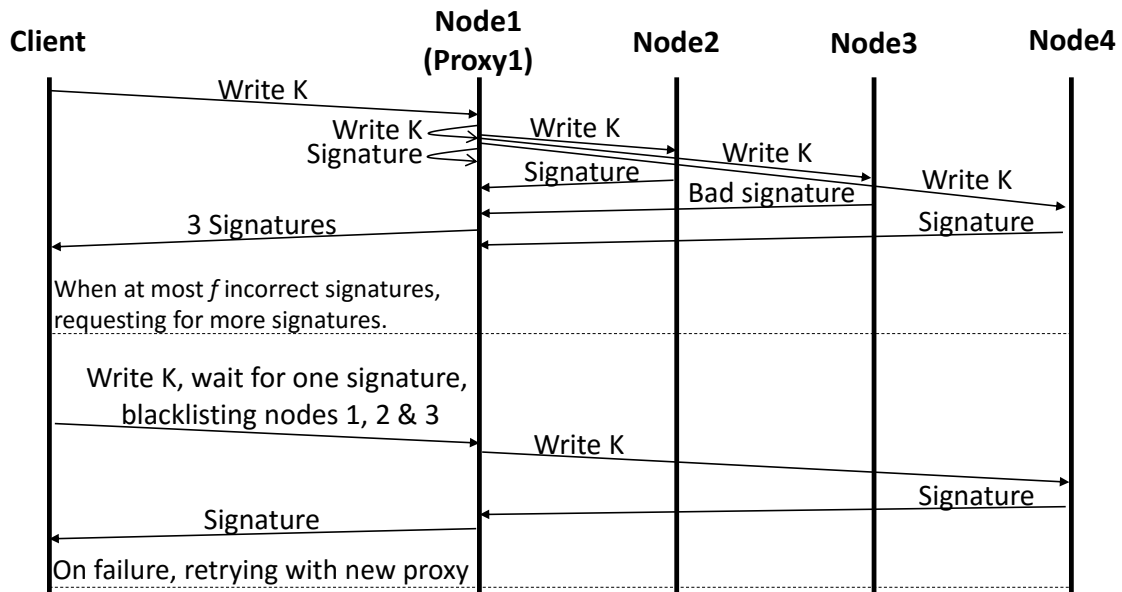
Client

Node1 (Proxy1)

Node2

Node3

Node4

Write K

Write K

Signature

Write K

Write K

Write K

Signature

Bad signature

3 Signatures

Signature

When at most *f* incorrect signatures, requesting for more signatures.

Write K, wait for one signature, blacklisting nodes 1, 2 & 3

Write K

Signature

Signature

On failure, retrying with new proxy